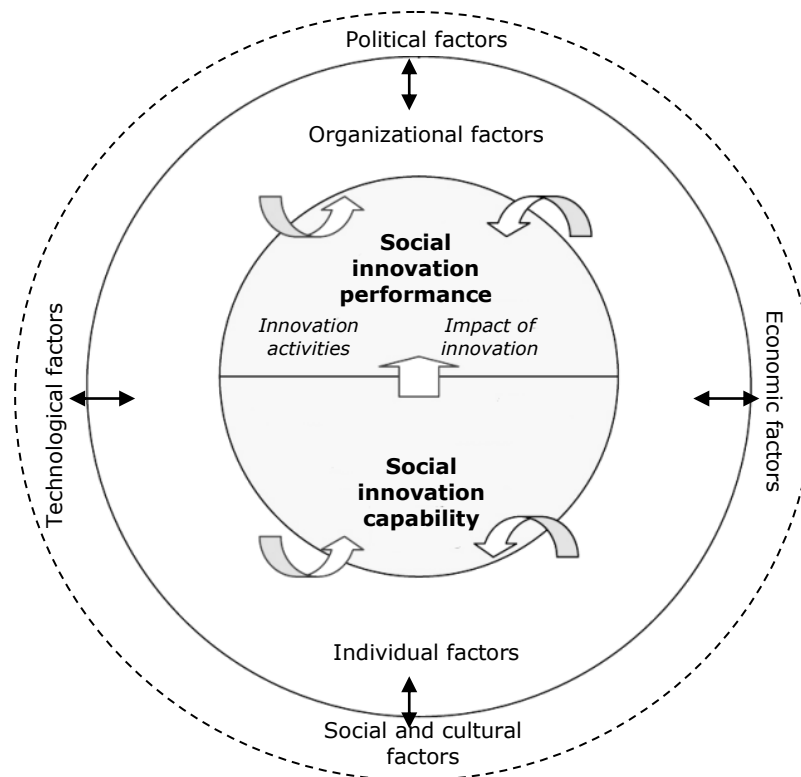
Political factors

Organizational factors

Social innovation performance

Innovation activities

Impact of innovation

Technological factors

Economic factors

Social innovation capability

Individual factors

Social and cultural factors